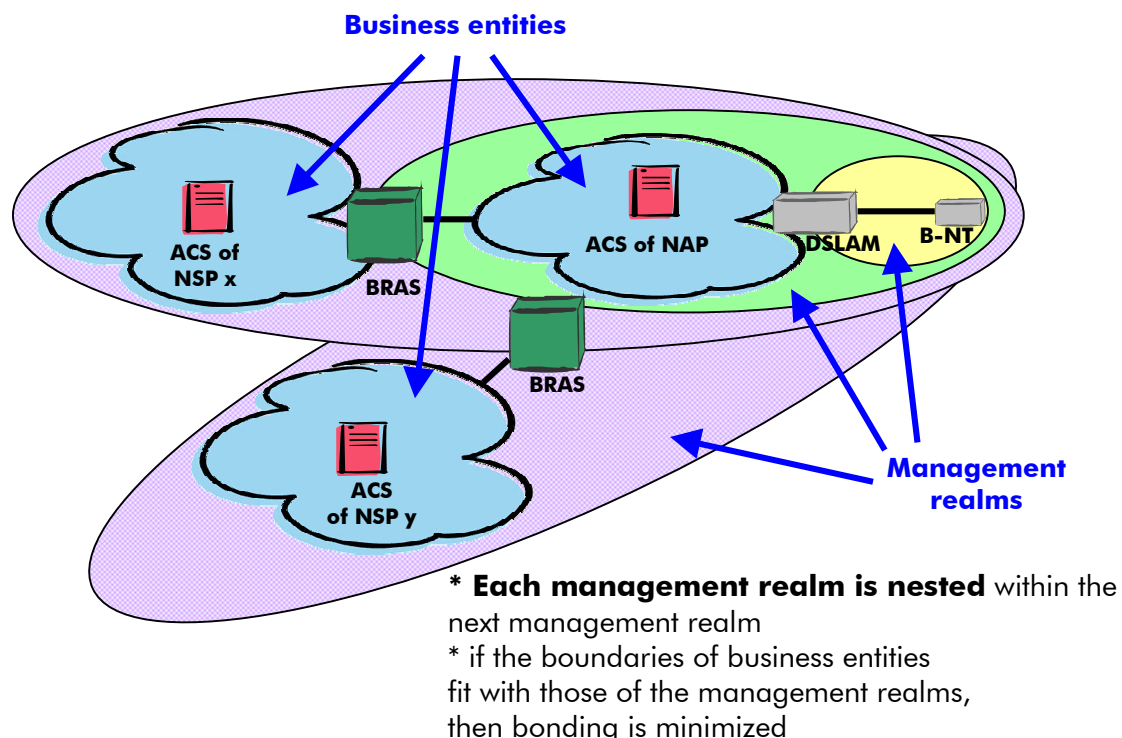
Business entities

ACS of NSP x

BRAS

ACS of NAP

DSLAM

B-NT

BRAS

ACS of NSP y

Management realms

* **Each management realm is nested** within the next management realm
* if the boundaries of business entities fit with those of the management realms, then bonding is minimized